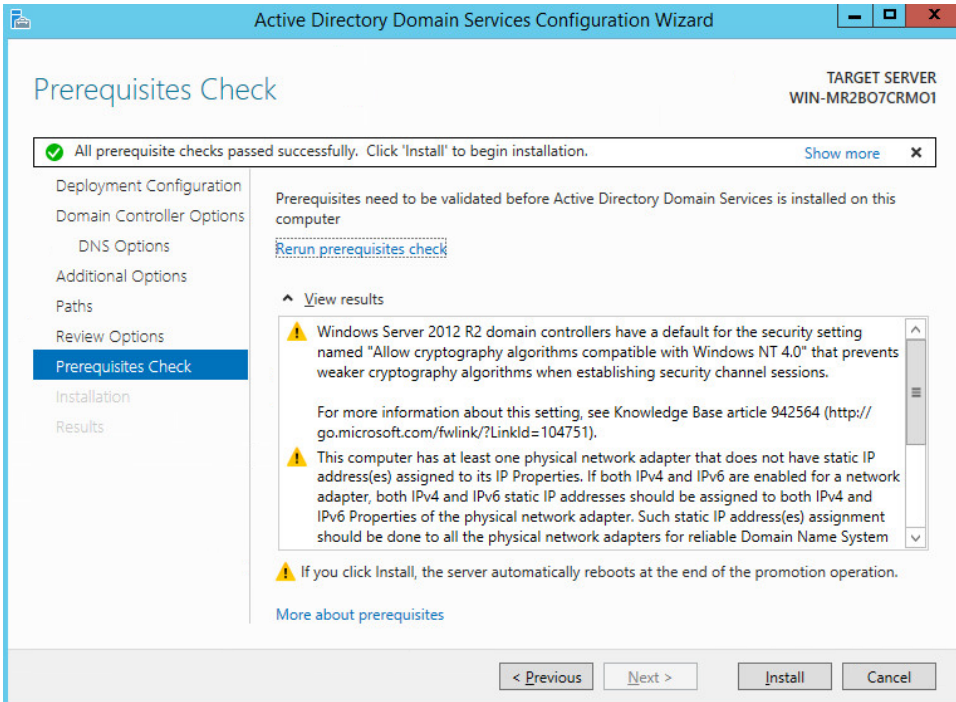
Active Directory Domain Services Configuration Wizard

Prerequisites Check

TARGET SERVER
WIN-MR2BO7CRMO1

All prerequisite checks passed successfully. Click 'Install' to begin installation.

Show more

Deployment Configuration
Domain Controller Options
DNS Options
Additional Options
Paths
Review Options
Prerequisites Check
Installation
Results

Prerequisites need to be validated before Active Directory Domain Services is installed on this computer

Rerun prerequisites check

View results

Windows Server 2012 R2 domain controllers have a default for the security setting named "Allow cryptography algorithms compatible with Windows NT 4.0" that prevents weaker cryptography algorithms when establishing security channel sessions.

For more information about this setting, see Knowledge Base article 942564 (http://go.microsoft.com/fwlink/?LinkId=104751).

This computer has at least one physical network adapter that does not have static IP address(es) assigned to its IP Properties. If both IPv4 and IPv6 are enabled for a network adapter, both IPv4 and IPv6 static IP addresses should be assigned to both IPv4 and IPv6 Properties of the physical network adapter. Such static IP address(es) assignment should be done to all the physical network adapters for reliable Domain Name System

If you click Install, the server automatically reboots at the end of the promotion operation.

More about prerequisites

< Previous
Next >
Install
Cancel